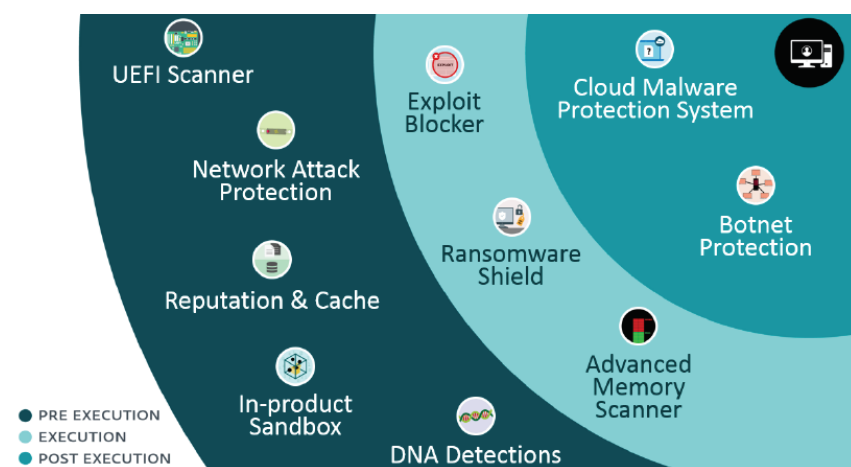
UEFI Scanner

Exploit Blocker

Cloud Malware Protection System

Network Attack Protection

Botnet Protection

Ransomware Shield

Reputation & Cache

Advanced Memory Scanner

In-product Sandbox

DNA Detections

PRE EXECUTION
EXECUTION
POST EXECUTION